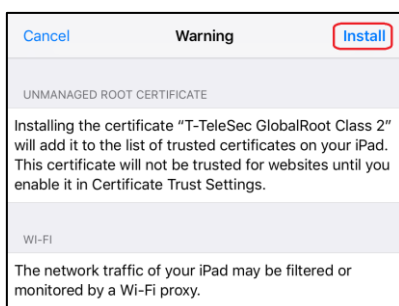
Cancel

Warning

Install

UNMANAGED ROOT CERTIFICATE

Installing the certificate "T-TeleSec GlobalRoot Class 2" will add it to the list of trusted certificates on your iPad. This certificate will not be trusted for websites until you enable it in Certificate Trust Settings.

WI-FI

The network traffic of your iPad may be filtered or monitored by a Wi-Fi proxy.